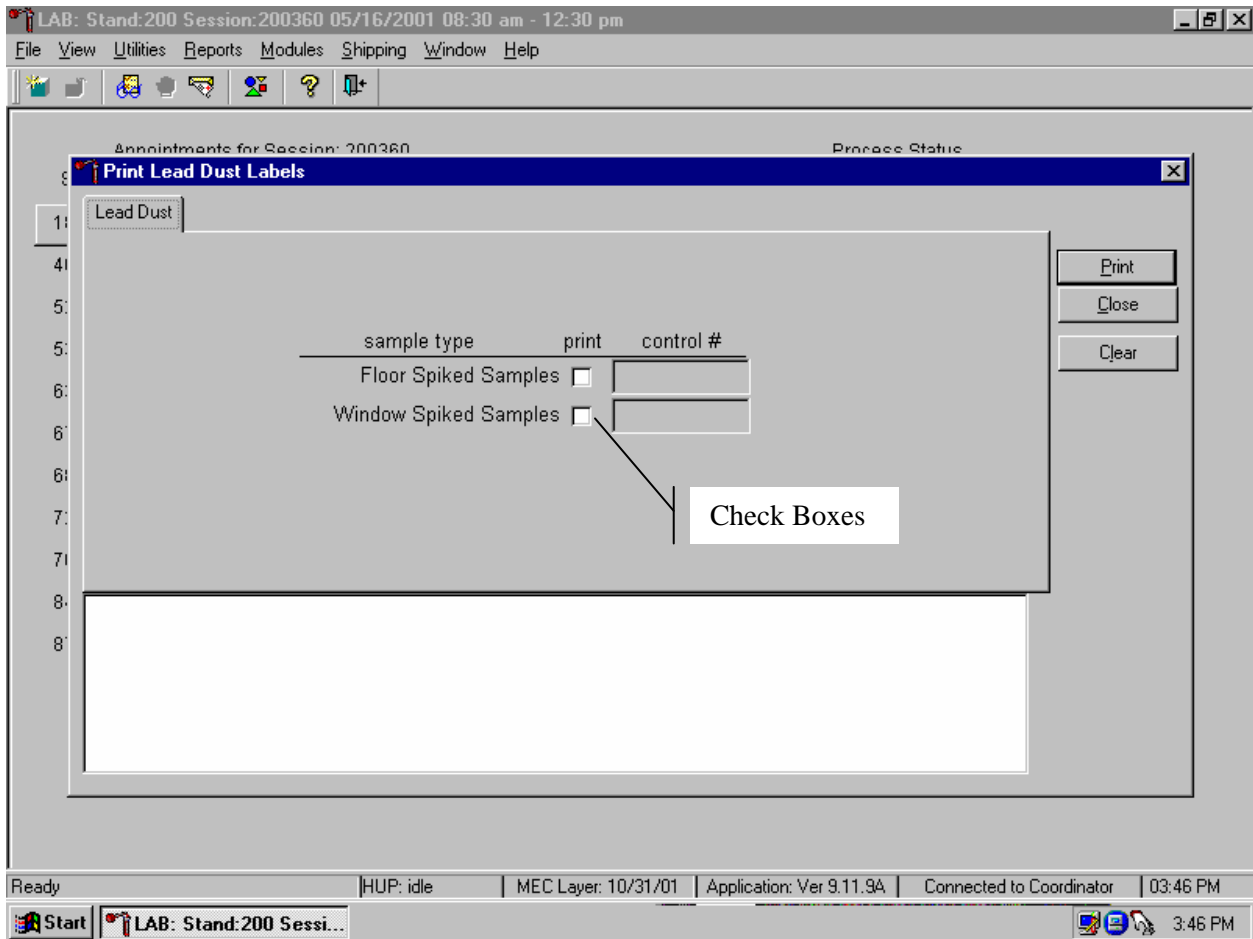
LAB: Stand:200 Session:200360 05/16/2001 08:30 am - 12:30 pm

File View Utilities Reports Modules Shipping Window Help

Appointments for Session: 200360

Process Status

Print Lead Dust Labels

Lead Dust

sample type print control #

Floor Spiked Samples

Window Spiked Samples

Check Boxes

Print

Close

Clear

Ready | HUP: idle | MEC Layer: 10/31/01 | Application: Ver 9.11.9A | Connected to Coordinator | 03:46 PM

Start LAB: Stand:200 Sessi...

3:46 PM